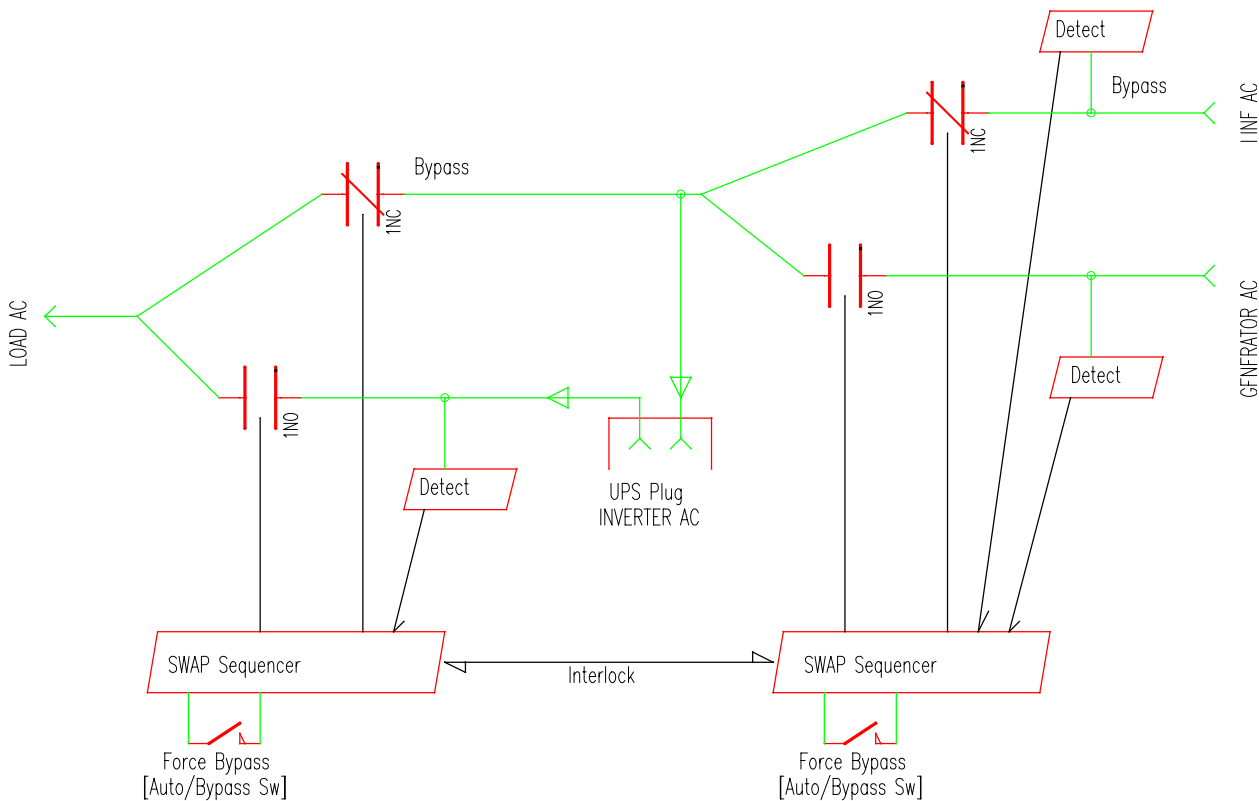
Detect

Bypass

LINE AC

1NC

Bypass

1NC

LOAD AC

1NO

GENERATOR AC

Detect

1NO

Detect

UPS Plug
INVERTER AC

SWAP Sequencer

Interlock

SWAP Sequencer

Force Bypass
[Auto/Bypass Sw]

Force Bypass
[Auto/Bypass Sw]